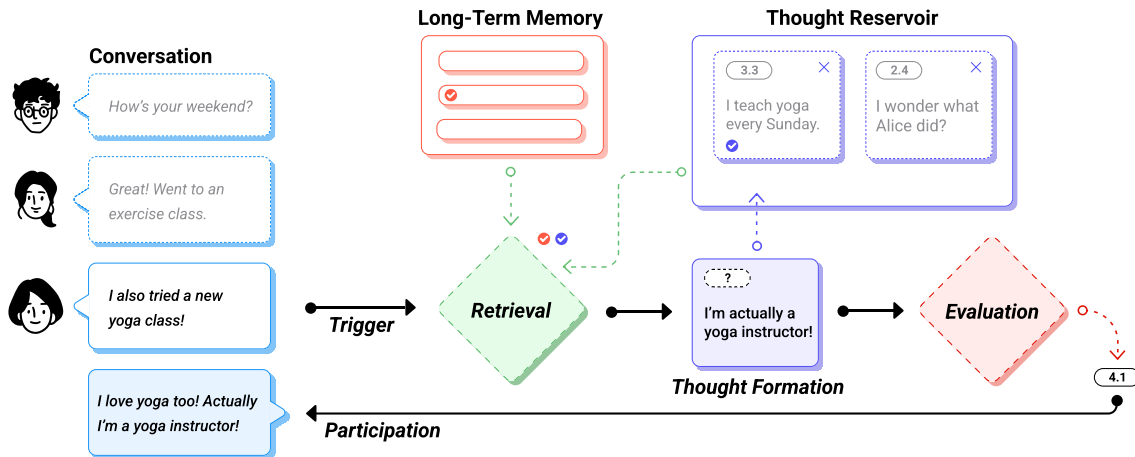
Long-Term Memory

Thought Reservoir

Conversation

How's your weekend?

Great! Went to an exercise class.

I also tried a new yoga class!

I love yoga too! Actually I'm a yoga instructor!

3.3

I teach yoga every Sunday.

2.4

I wonder what Alice did?

Trigger

Retrieval

?

I'm actually a yoga instructor!

Thought Formation

Evaluation

4.1

Participation